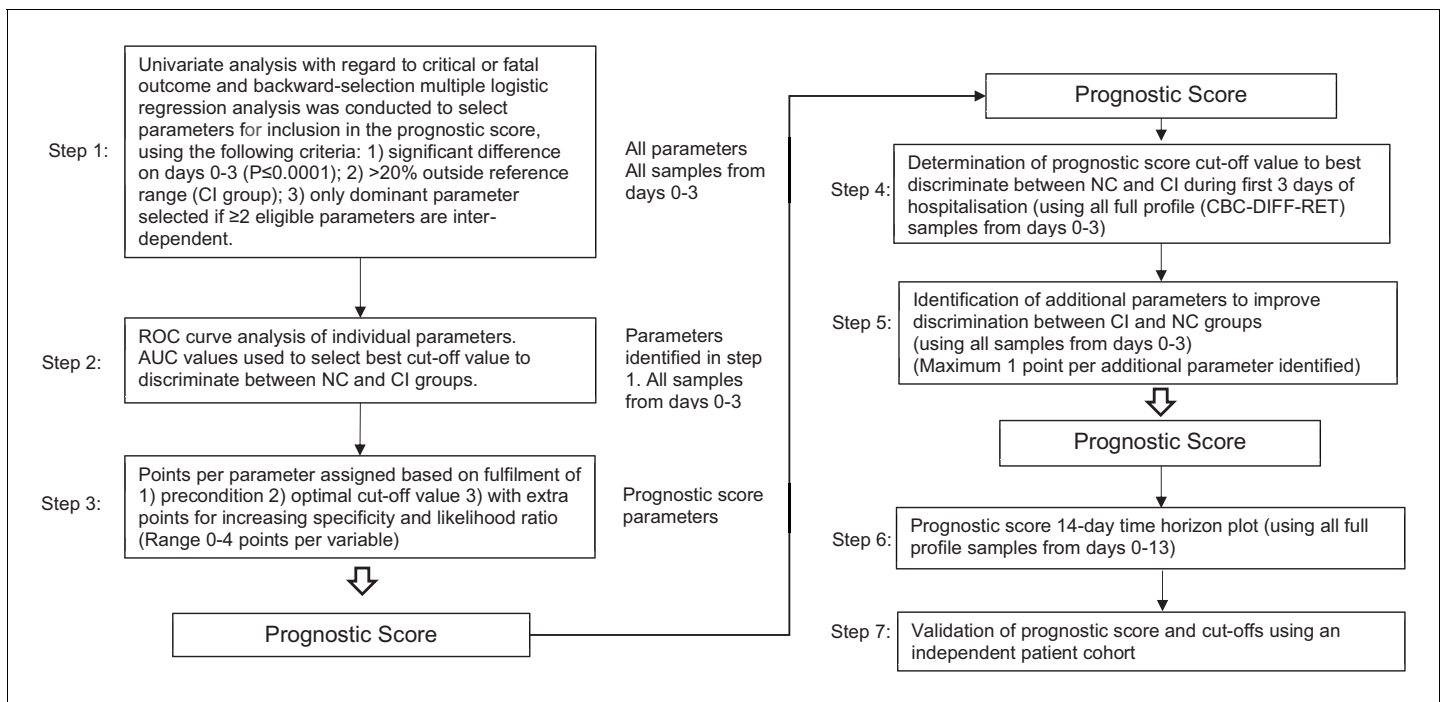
Step 1:

Univariate analysis with regard to critical or fatal outcome and backward-selection multiple logistic regression analysis was conducted to select parameters for inclusion in the prognostic score, using the following criteria: 1) significant difference on days 0-3 (P≤0.0001); 2) >20% outside reference range (CI group); 3) only dominant parameter selected if ≥2 eligible parameters are interdependent.

All parameters All samples from days 0-3

Step 2:

ROC curve analysis of individual parameters. AUC values used to select best cut-off value to discriminate between NC and CI groups.

Parameters identified in step 1. All samples from days 0-3

Step 3:

Points per parameter assigned based on fulfilment of 1) precondition 2) optimal cut-off value 3) with extra points for increasing specificity and likelihood ratio (Range 0-4 points per variable)

Prognostic score parameters

Prognostic Score

Prognostic Score

Step 4:

Determination of prognostic score cut-off value to best discriminate between NC and CI during first 3 days of hospitalisation (using all full profile (CBC-DIFF-RET) samples from days 0-3)

Step 5:

Identification of additional parameters to improve discrimination between CI and NC groups (using all samples from days 0-3) (Maximum 1 point per additional parameter identified)

Prognostic Score

Step 6:

Prognostic score 14-day time horizon plot (using all full profile samples from days 0-13)

Step 7:

Validation of prognostic score and cut-offs using an independent patient cohort